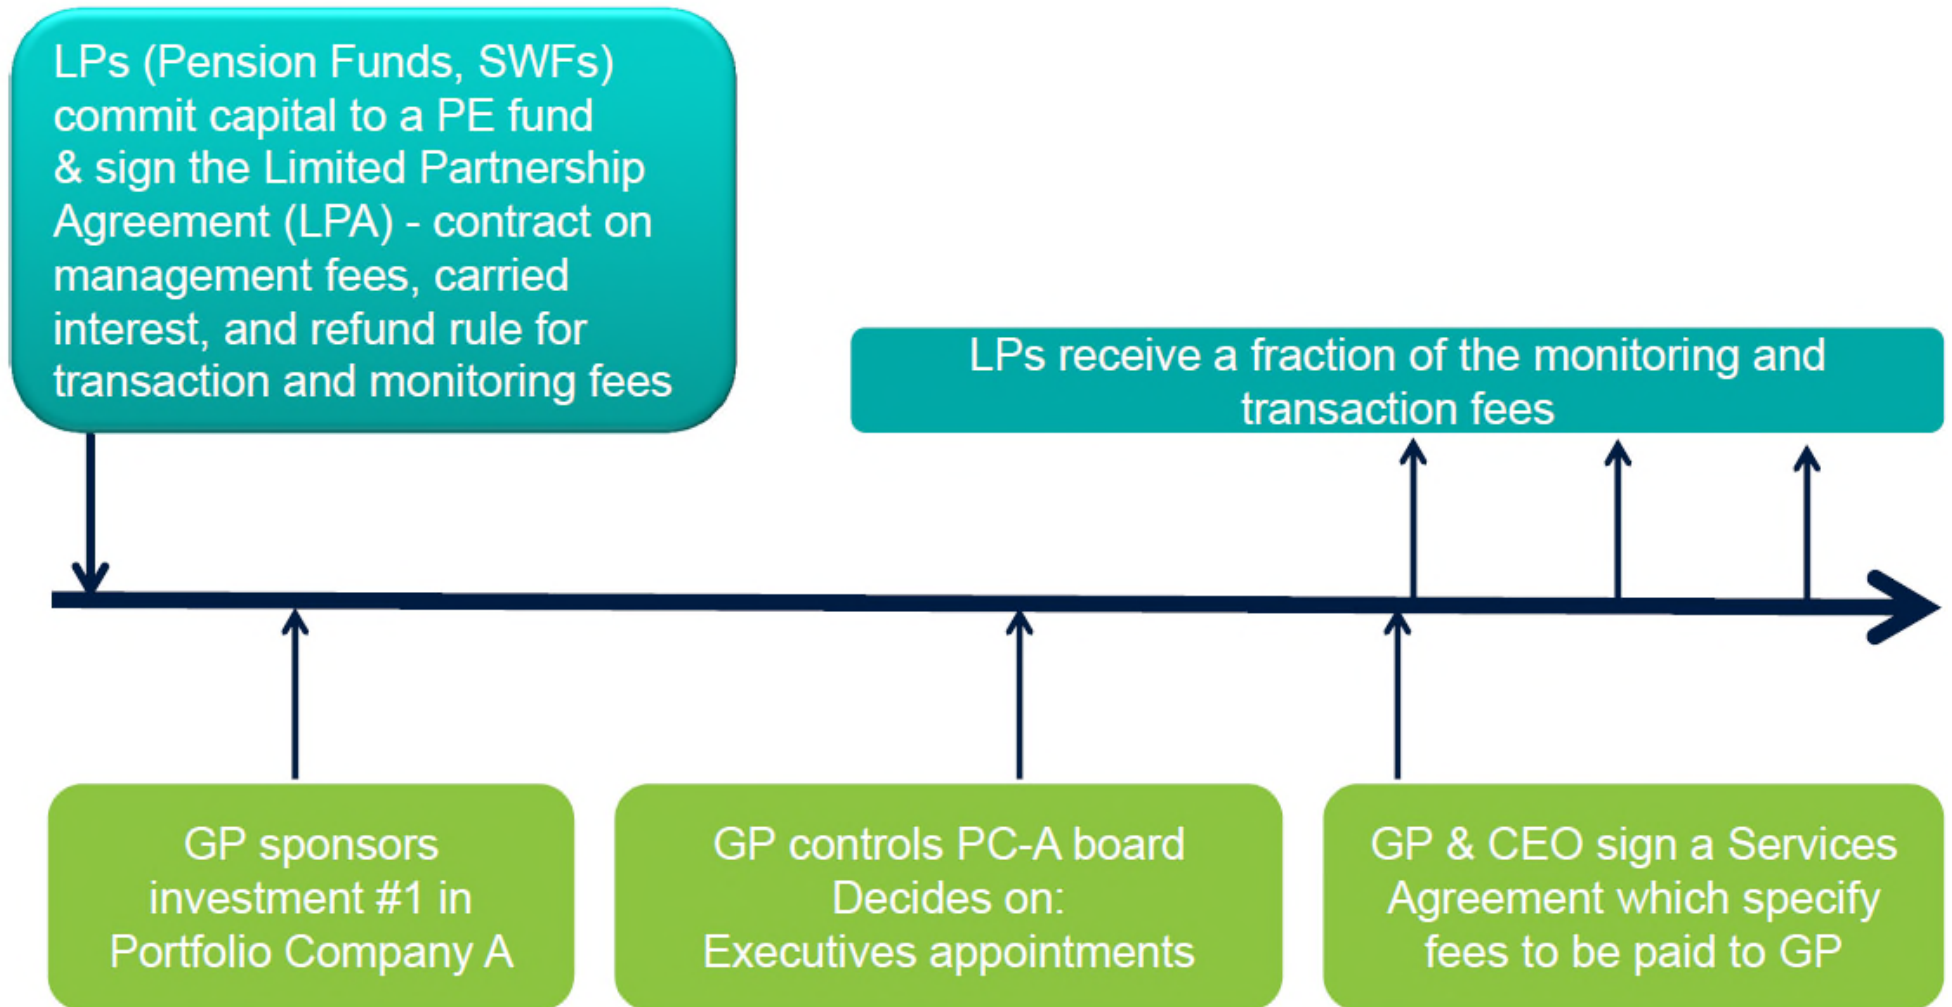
LPs (Pension Funds, SWFs) commit capital to a PE fund & sign the Limited Partnership Agreement (LPA) - contract on management fees, carried interest, and refund rule for transaction and monitoring fees

LPs receive a fraction of the monitoring and transaction fees

GP sponsors investment #1 in Portfolio Company A

GP controls PC-A board
Decides on:
Executives appointments

GP & CEO sign a Services Agreement which specify fees to be paid to GP